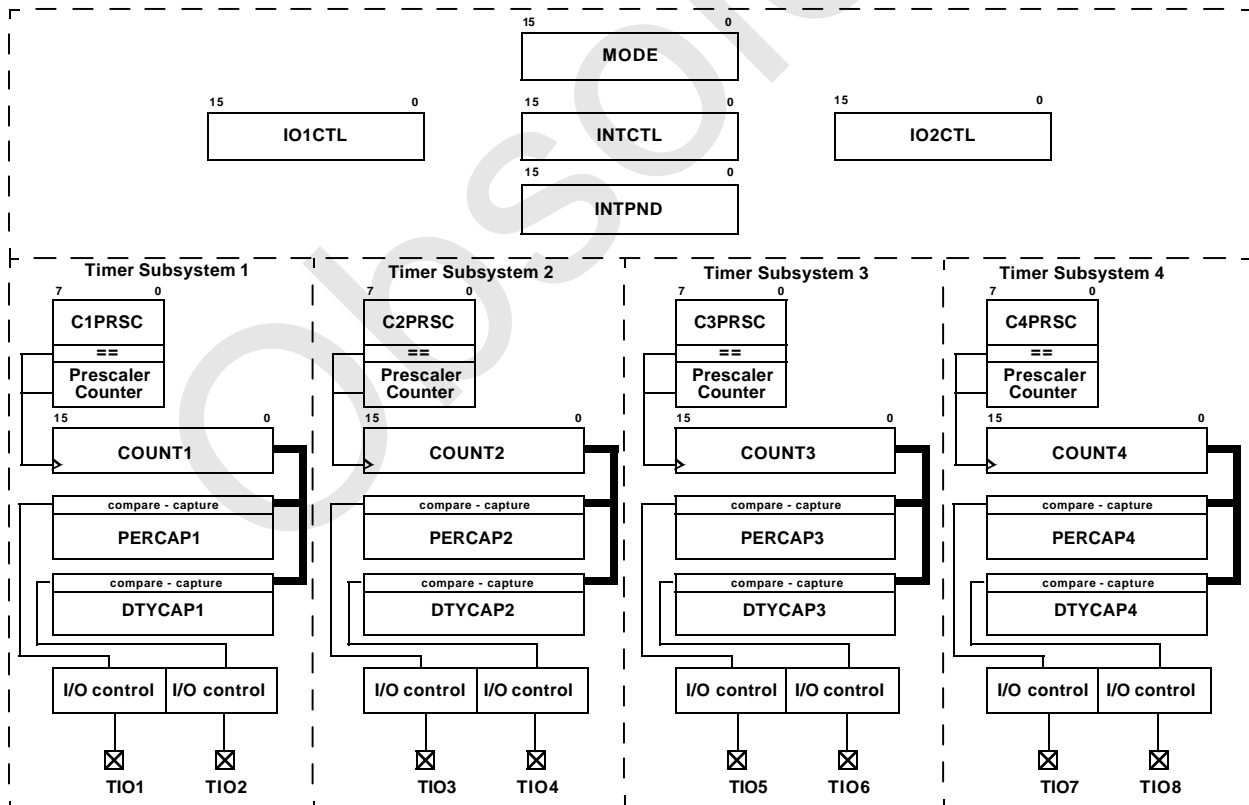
15 0
MODE

15 0
IO1CTL

15 0
INTCTL

15 0
IO2CTL

15 0
INTPND

Timer Subsystem 1
7 0
C1PRSC
==
Prescaler Counter
15 0
COUNT1
compare - capture
PERCAP1
compare - capture
DTYCAP1
I/O control I/O control
TIO1 TIO2

Timer Subsystem 2
7 0
C2PRSC
==
Prescaler Counter
15 0
COUNT2
compare - capture
PERCAP2
compare - capture
DTYCAP2
I/O control I/O control
TIO3 TIO4

Timer Subsystem 3
7 0
C3PRSC
==
Prescaler Counter
15 0
COUNT3
compare - capture
PERCAP3
compare - capture
DTYCAP3
I/O control I/O control
TIO5 TIO6

Timer Subsystem 4
7 0
C4PRSC
==
Prescaler Counter
15 0
COUNT4
compare - capture
PERCAP4
compare - capture
DTYCAP4
I/O control I/O control
TIO7 TIO8

Obsolete